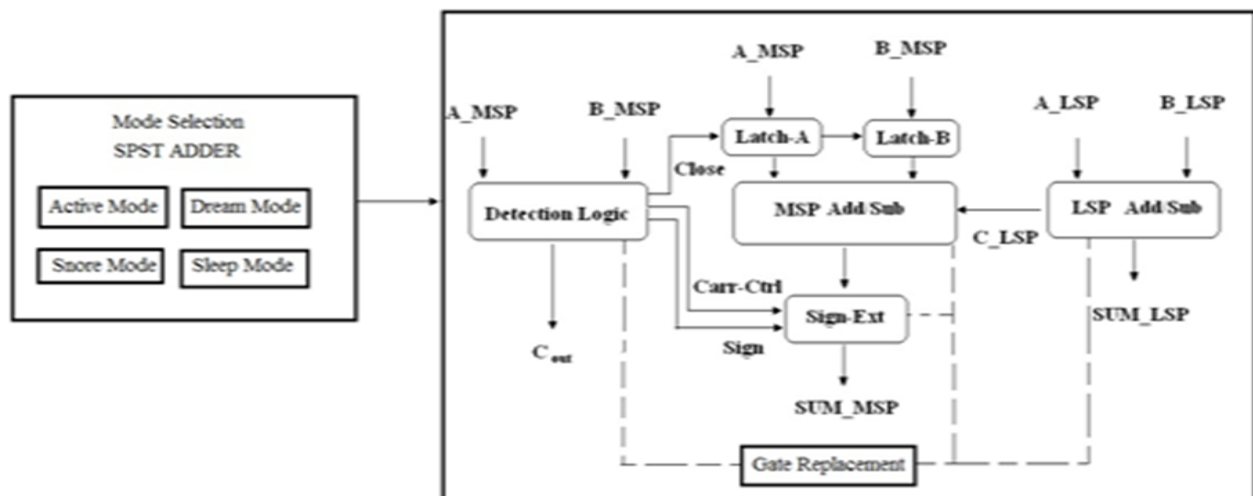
Mode Selection
SPST ADDER

Active Mode
Dream Mode
Snore Mode
Sleep Mode

A_MSP
B_MSP
A_MSP
B_MSP
A_LSP
B_LSP

Latch-A
Latch-B
Close
Detection Logic
MSP Add/Sub
LSP Add/Sub
C_LSP
Carr-Ctrl
Sign-Ext
SUM_LSP
$C_{out}$
Sign
SUM_MSP
Gate Replacement